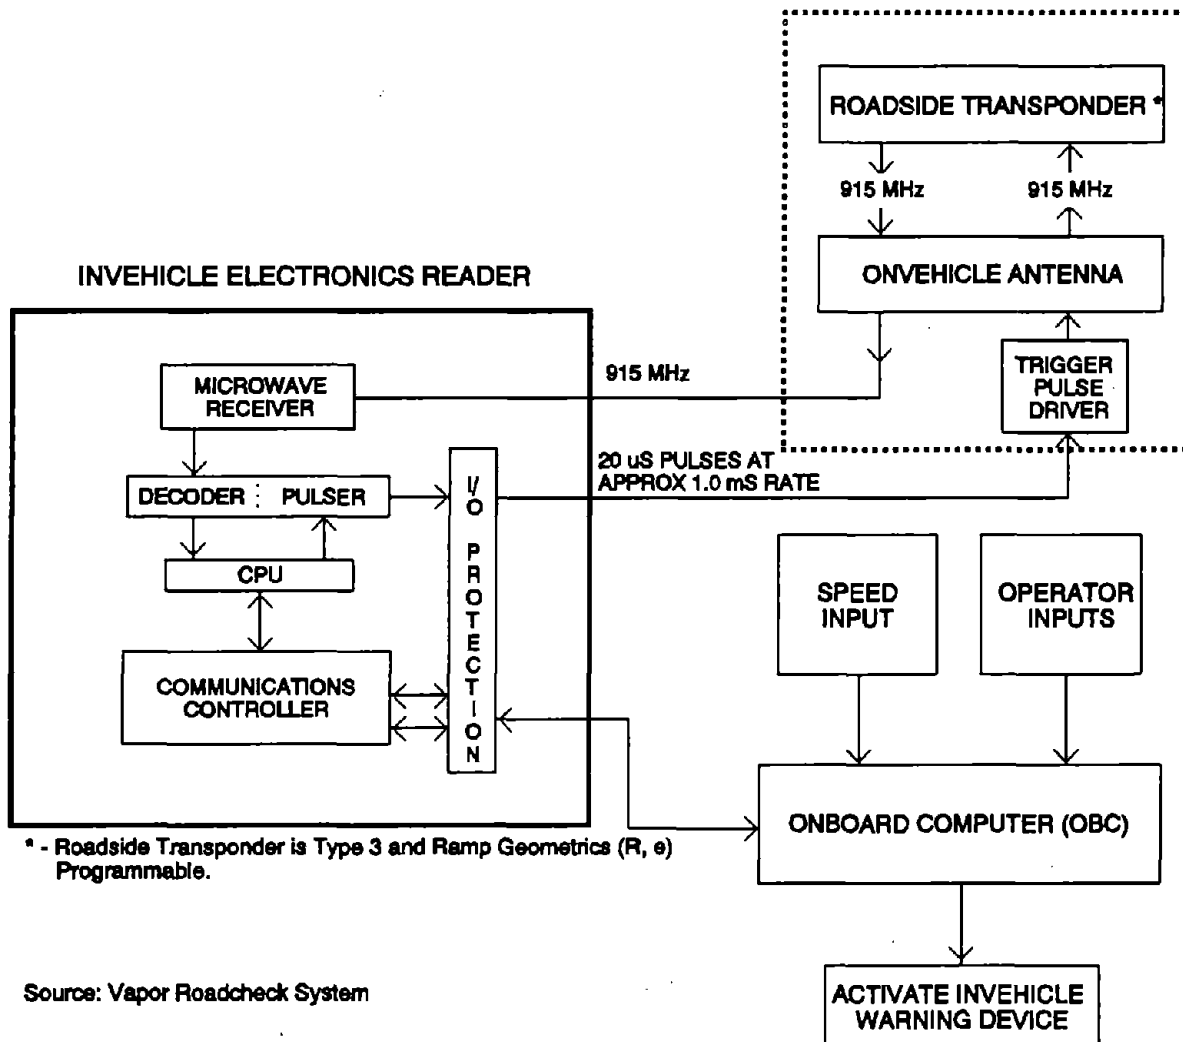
ROADSIDE TRANSPONDER *

915 MHz

915 MHz

ONVEHICLE ANTENNA

INVEHICLE ELECTRONICS READER

MICROWAVE RECEIVER

915 MHz

TRIGGER PULSE DRIVER

DECODER PULSER

I/O PROTECTION

20 uS PULSES AT APPROX 1.0 mS RATE

CPU

COMMUNICATIONS CONTROLLER

SPEED INPUT

OPERATOR INPUTS

ONBOARD COMPUTER (OBC)

* - Roadside Transponder is Type 3 and Ramp Geometrics (R, e) Programmable.

Source: Vapor Roadcheck System

ACTIVATE INVEHICLE WARNING DEVICE